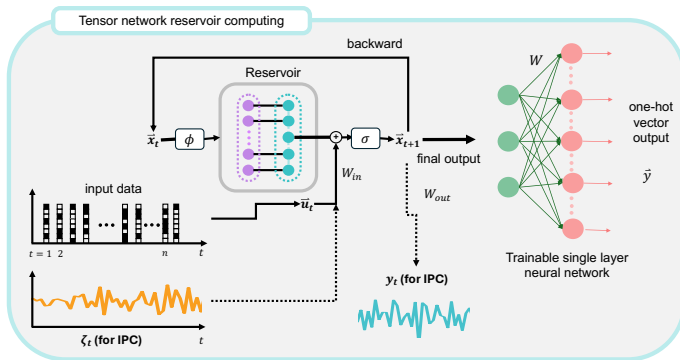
Tensor network reservoir computing

backward

Reservoir

$\vec{x}_t$ $\phi$ $\sigma$ $\vec{x}_{t+1}$

final output

$W_{in}$

$W_{out}$

input data

$\vec{u}_t$

$t=1$ 2 ··· ··· $n$ $t$

$y_t$ (for IPC)

$\zeta_t$ (for IPC)

$t$

$W$

one-hot vector output

$\vec{y}$

Trainable single layer neural network